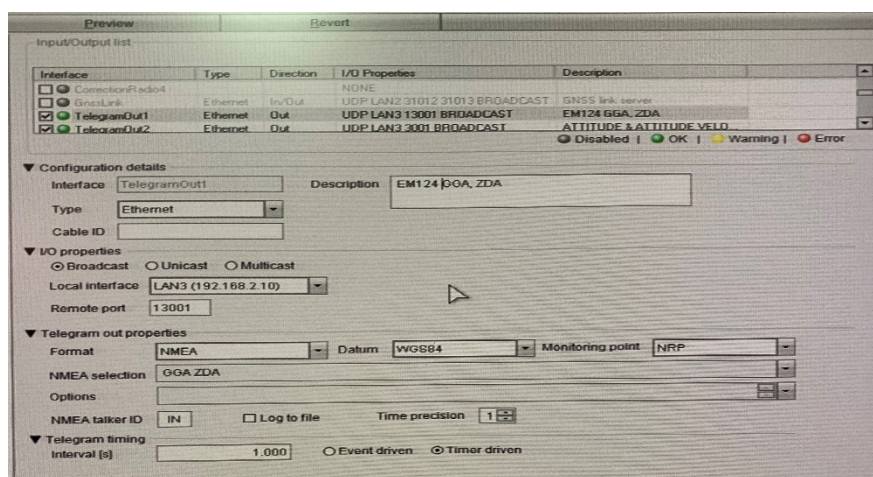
Preview | Revert

Input/Output list

| Interface | Type | Direction | I/O Properties | Description |
|---|---|---|---|---|
| CorrectionRadio4 | | | NONE | |
| GnssLink | Ethernet | In/Out | UDP LAN2 31012 31013 BROADCAST | GNSS link server |
| TelegramOut1 | Ethernet | Out | UDP LAN3 13001 BROADCAST | EM124 GGA, ZDA |
| TelegramOut2 | Ethernet | Out | UDP LAN3 3001 BROADCAST | ATTITUDE & ATTITUDE VELO |

Disabled | OK | Warning | Error

▼ Configuration details
Interface TelegramOut1 Description EM124 GGA, ZDA
Type Ethernet
Cable ID

▼ I/O properties
Broadcast Unicast Multicast
Local interface LAN3 (192.168.2.10)
Remote port 13001

▼ Telegram out properties
Format NMEA Datum WGS84 Monitoring point NRP
NMEA selection GGA ZDA
Options
NMEA talker ID IN Log to file Time precision 1

▼ Telegram timing
Interval [s] 1.000 Event driven Timer driven